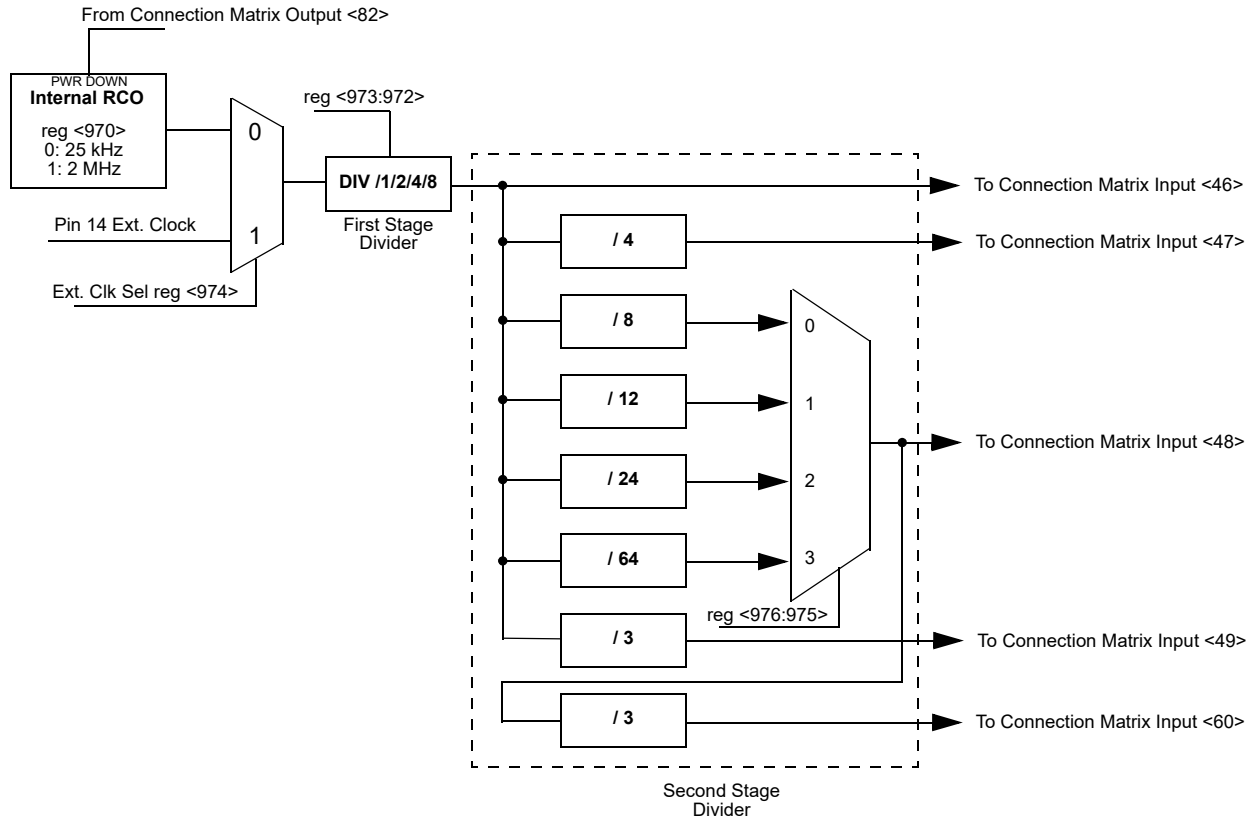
From Connection Matrix Output <82>

PWR DOWN
Internal RCO

reg <970>
0: 25 kHz
1: 2 MHz

0

1

Pin 14 Ext. Clock

Ext. Clk Sel reg <974>

reg <973:972>

DIV /1/2/4/8

First Stage Divider

To Connection Matrix Input <46>

/ 4

To Connection Matrix Input <47>

/ 8

0

/ 12

1

/ 24

2

/ 64

3

To Connection Matrix Input <48>

reg <976:975>

/ 3

To Connection Matrix Input <49>

/ 3

To Connection Matrix Input <60>

Second Stage Divider